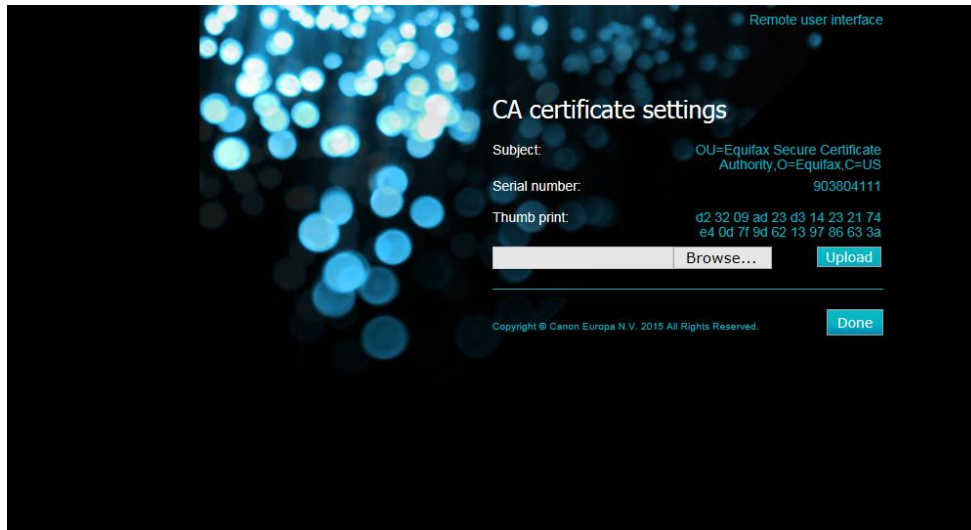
Remote user interface

CA certificate settings

Subject: OU=Equifax Secure Certificate Authority,O=Equifax,C=US

Serial number: 903804111

Thumb print: d2 32 09 ad 23 d3 14 23 21 74 e4 0d 7f 9d 62 13 97 86 63 3a

Browse...

Upload

Copyright © Canon Europa N.V. 2015 All Rights Reserved.

Done